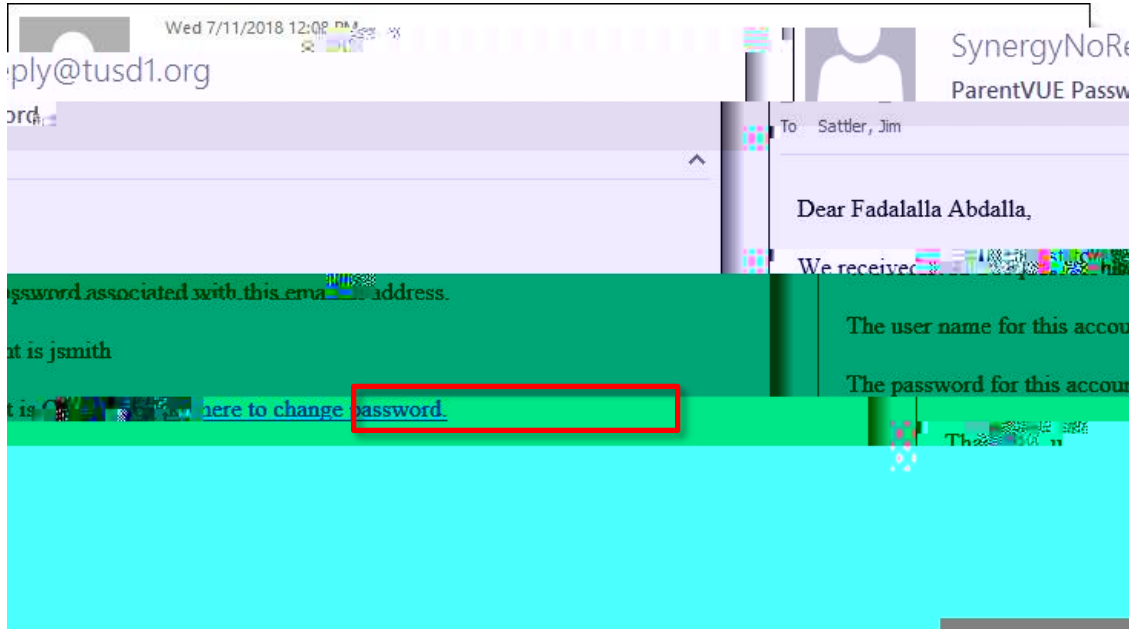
Wed 7/11/2018 12:0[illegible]

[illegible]ply@tusd1.org

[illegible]ord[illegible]

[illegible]ssword associated with this ema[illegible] address.

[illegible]t is jsmith

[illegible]t is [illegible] here to change password.

SynergyNoRe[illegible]

ParentVUE Passw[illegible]

To Sattler, Jim

Dear Fadalalla Abdalla,

We receive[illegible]

The user name for this accou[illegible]

The password for this accou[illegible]

Tha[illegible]